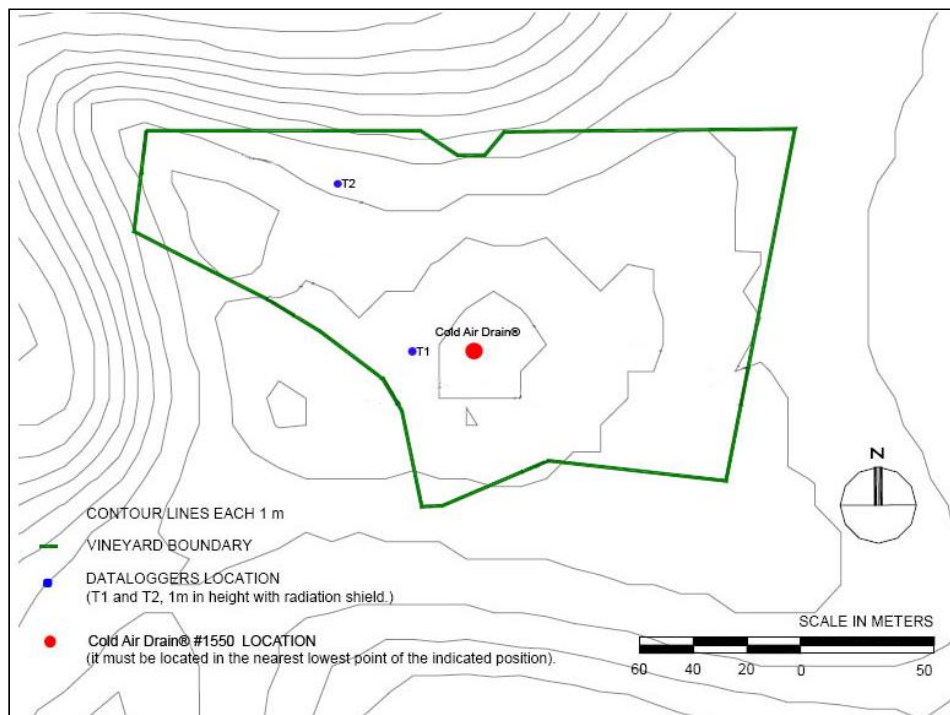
T2

Cold Air Drain®

T1

N

CONTOUR LINES EACH 1 m

VINEYARD BOUNDARY

DATALOGGERS LOCATION
(T1 and T2, 1m in height with radiation shield.)

Cold Air Drain® #1550 LOCATION
(it must be located in the nearest lowest point of the indicated position).

SCALE IN METERS

60 40 20 0 50